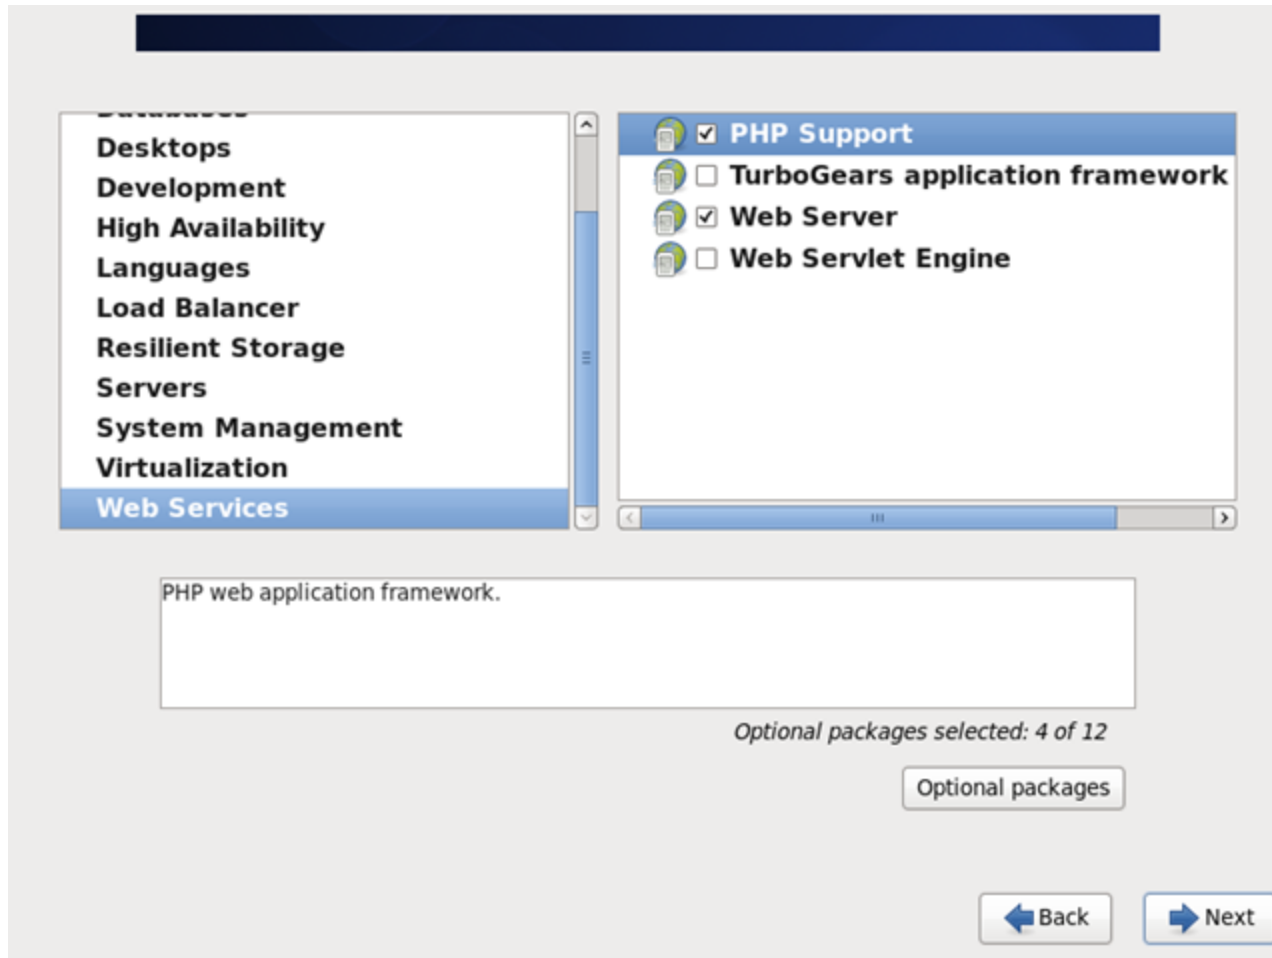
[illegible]
Desktops
Development
High Availability
Languages
Load Balancer
Resilient Storage
Servers
System Management
Virtualization
Web Services

☑ PHP Support
☐ TurboGears application framework
☑ Web Server
☐ Web Servlet Engine

PHP web application framework.

Optional packages selected: 4 of 12

Optional packages

Back

Next